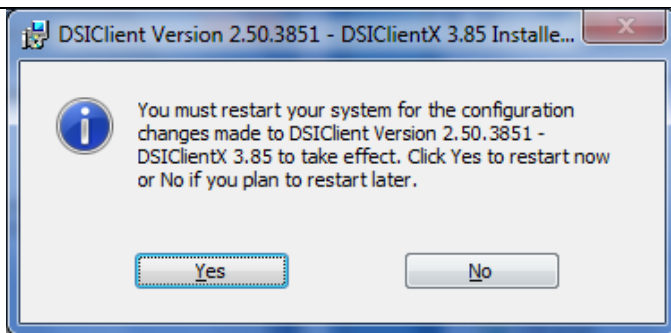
DSIClient Version 2.50.3851 - DSIClientX 3.85 Installe...

You must restart your system for the configuration changes made to DSIClient Version 2.50.3851 - DSIClientX 3.85 to take effect. Click Yes to restart now or No if you plan to restart later.

Yes

No